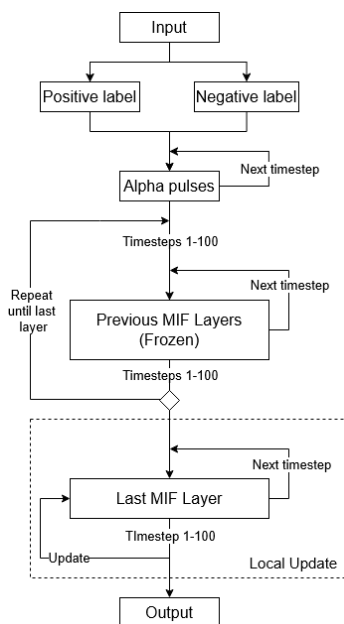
Input

Positive label

Negative label

Next timestep

Alpha pulses

Timesteps 1-100

Repeat until last layer

Next timestep

Previous MIF Layers (Frozen)

Timesteps 1-100

Next timestep

Last MIF Layer

TImestep 1-100

Update

Local Update

Output